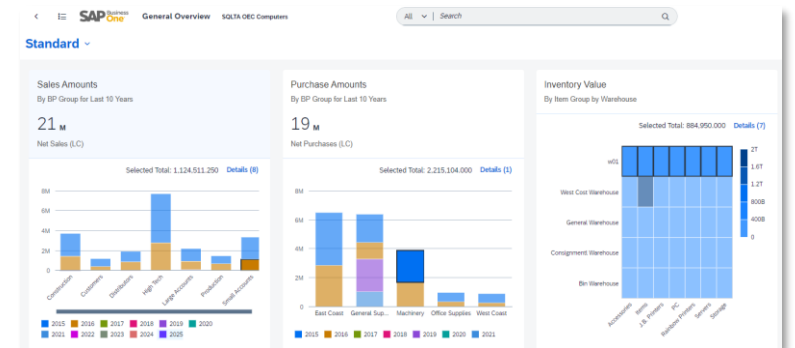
SAP Business One General Overview SQLTA OEC Computers

All Search

Standard

Sales Amounts
By BP Group for Last 10 Years

21 M
Net Sales (LC)

Selected Total: 1,124,511.250 Details (8)

8M
6M
4M
2M
0

Construction
Customers
Distributors
High Tech
Large Accounts
Production
Small Accounts

2015 2016 2017 2018 2019 2020
2021 2022 2023 2024 2025

Purchase Amounts
By BP Group for Last 10 Years

19 M
Net Purchases (LC)

Selected Total: 2,215,104.000 Details (1)

8M
6M
4M
2M
0

East Coast
General Sup...
Machinery
Office Supplies
West Coast

2015 2016 2017 2018 2019 2020 2021

Inventory Value
By Item Group by Warehouse

Selected Total: 884,950.000 Details (7)

W01
West Cost Warehouse
General Warehouse
Consignment Warehouse
Bin Warehouse

Accessories
Items
J.B. Printers
PC
Rainbow Printers
Servers
Storage

2T
1.6T
1.2T
800B
400B
0